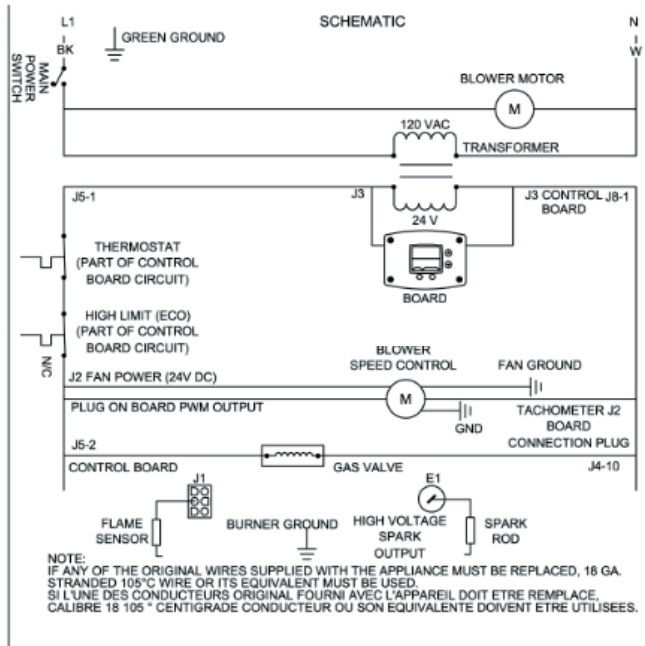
SCHEMATIC

L1
BK

GREEN GROUND

N
W

MAIN POWER SWITCH

BLOWER MOTOR

M

120 VAC

TRANSFORMER

J5-1

J3

24 V

J3 CONTROL BOARD

J8-1

THERMOSTAT (PART OF CONTROL BOARD CIRCUIT)

BOARD

HIGH LIMIT (ECO) (PART OF CONTROL BOARD CIRCUIT)

N/C

BLOWER SPEED CONTROL

J2 FAN POWER (24V DC)

FAN GROUND

PLUG ON BOARD PWM OUTPUT

M

GND

TACHOMETER J2 BOARD CONNECTION PLUG

J5-2

CONTROL BOARD

GAS VALVE

J4-10

J1

E1

FLAME SENSOR

BURNER GROUND

HIGH VOLTAGE SPARK OUTPUT

SPARK ROD

NOTE:
IF ANY OF THE ORIGINAL WIRES SUPPLIED WITH THE APPLIANCE MUST BE REPLACED, 18 GA. STRANDED 105°C WIRE OR ITS EQUIVALENT MUST BE USED.
SI L'UNE DES CONDUCTEURS ORIGINAL FOURNI AVEC L'APPAREIL DOIT ETRE REMPLACE, CALIBRE 18 105 ° CENTIGRADE CONDUCTEUR OU SON EQUIVALENTE DOIVENT ETRE UTILISEES.